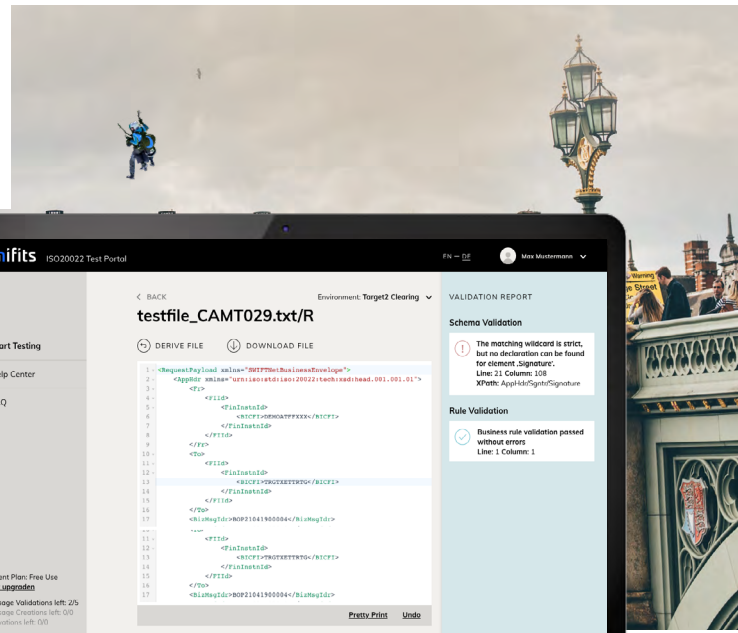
nifits ISO20022 Test Portal

EN — DE

Max Mustermann

art Testing

lp Center

Q

ent Plan: Free Use
upgraden

age Validations left: 2/5
age Creations left: 0/0
ations left: 0/0

< BACK

Environment: Target2 Clearing

testfile_CAMT029.txt/R

DERIVE FILE

DOWNLOAD FILE

1 <RequestPayload xmlns="SWIFTNetBusinessEnvelope">
2 <AppHdr xmlns="urn:iso:std:iso:20022:tech:xsd:head.001.001.01">
3 <Fr>
4 <FIId>
5 <FinInstnId>
6 <BICFI>DEHOATPPXXX</BICFI>
7 </FinInstnId>
8 </FIId>
9 </Fr>
10 <To>
11 <FIId>
12 <FinInstnId>
13 <BICFI>TRGTXETTRTG</BICFI>
14 </FinInstnId>
15 </FIId>
16 </To>
17 <BizMsgIdr>BOP21041900004</BizMsgIdr>

11 <FIId>
12 <FinInstnId>
13 <BICFI>TRGTXETTRTG</BICFI>
14 </FinInstnId>
15 </FIId>
16 </To>
17 <BizMsgIdr>BOP21041900004</BizMsgIdr>

Pretty Print Undo

VALIDATION REPORT

Schema Validation

The matching wildcard is strict, but no declaration can be found for element ,Signature'.
Line: 21 Column: 108
XPath: AppHdr/Sgntr/Signature

Rule Validation

Business rule validation passed without errors
Line: 1 Column: 1